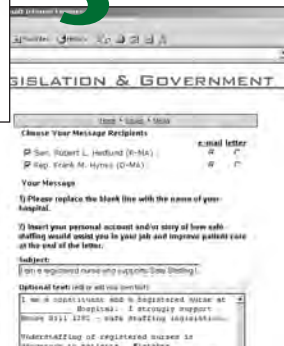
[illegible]

GISLATION & GOVERNMENT

Home > Issues > Message

Choose Your Message Recipients

e-mail letter

Sen. Robert L. Hedlund (R-MA)

Rep. Frank M. Hynes (D-MA)

Your Message

1) Please replace the blank line with the name of your hospital.

2) Insert your personal account and/or story of how safe staffing would assist you in your job and improve patient care at the end of the letter.

Subject:

I am a registered nurse who supports Safe Staffing

Optional text: (edit or add your own text)

I am a constituent and a Registered Nurse at ________ Hospital. I strongly support House Bill 1282 - safe staffing legislation.

Understaffing of registered nurses is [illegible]